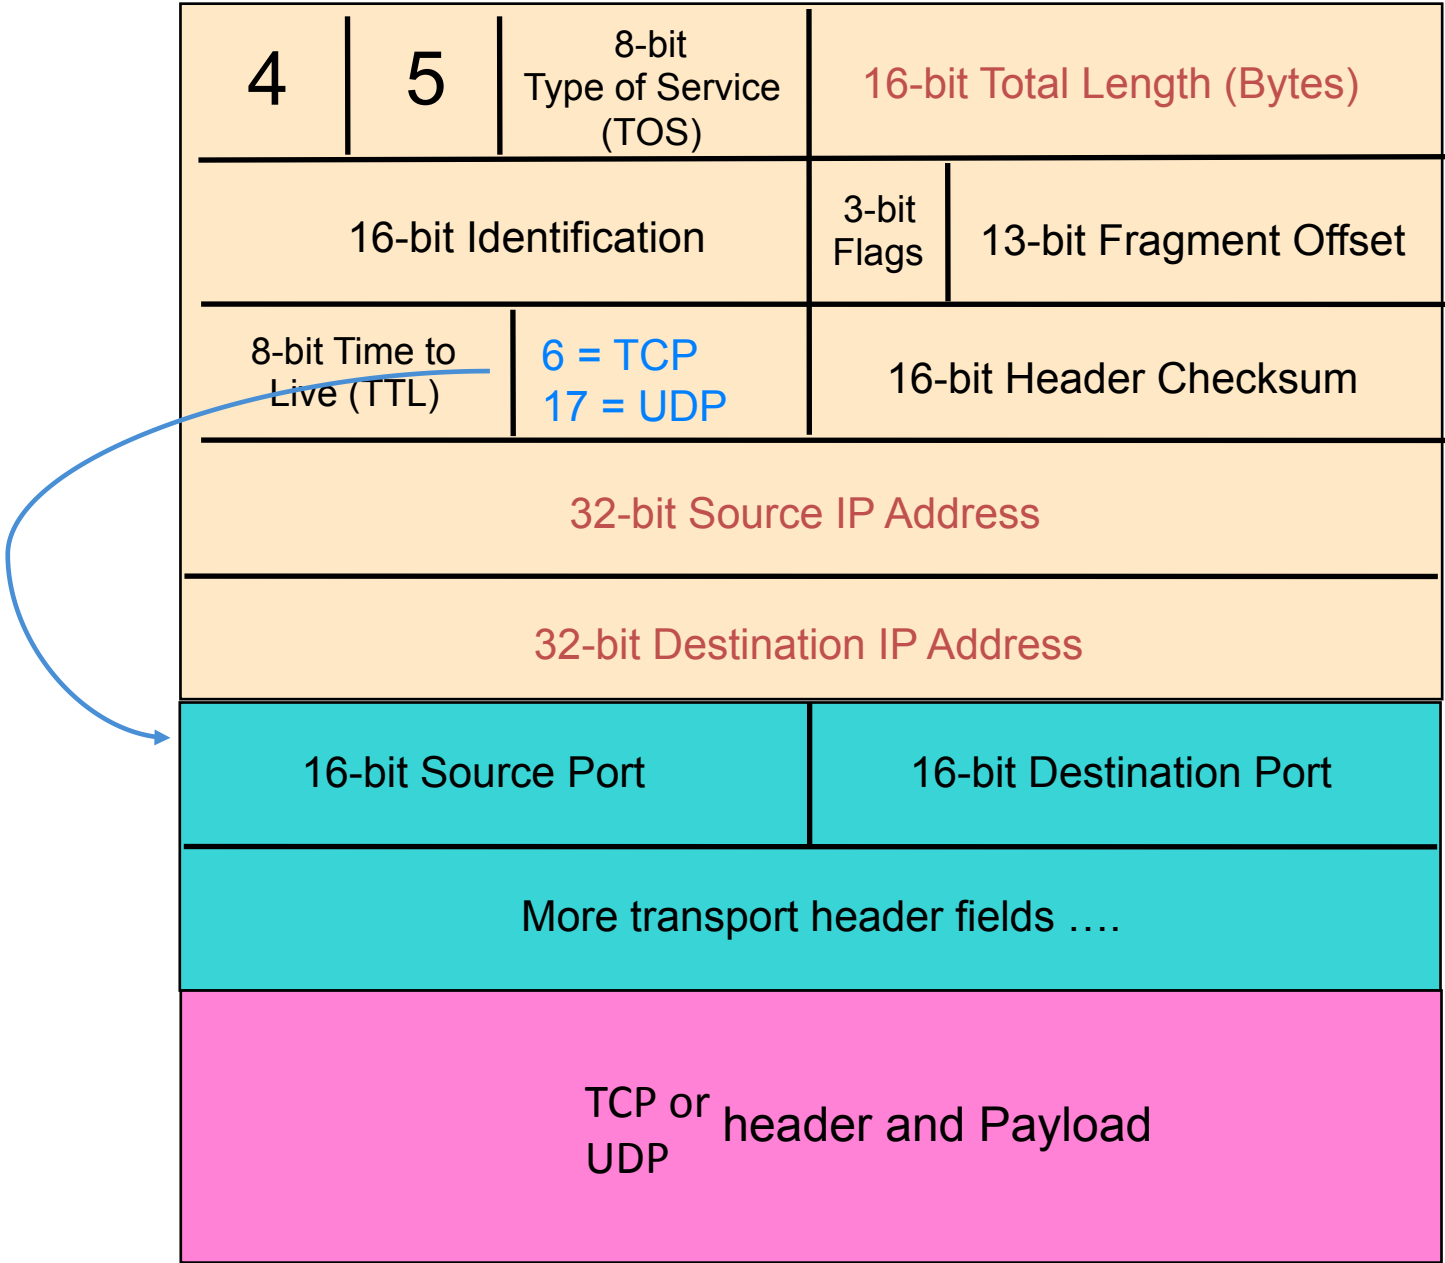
| 4 | 5 | 8-bit Type of Service (TOS) | 16-bit Total Length (Bytes) |
|---|---|---|---|

| 16-bit Identification | 3-bit Flags | 13-bit Fragment Offset |
|---|---|---|

| 8-bit Time to Live (TTL) | 6 = TCP 17 = UDP | 16-bit Header Checksum |
|---|---|---|

32-bit Source IP Address

32-bit Destination IP Address

| 16-bit Source Port | 16-bit Destination Port |
|---|---|

More transport header fields ….

TCP or UDP header and Payload